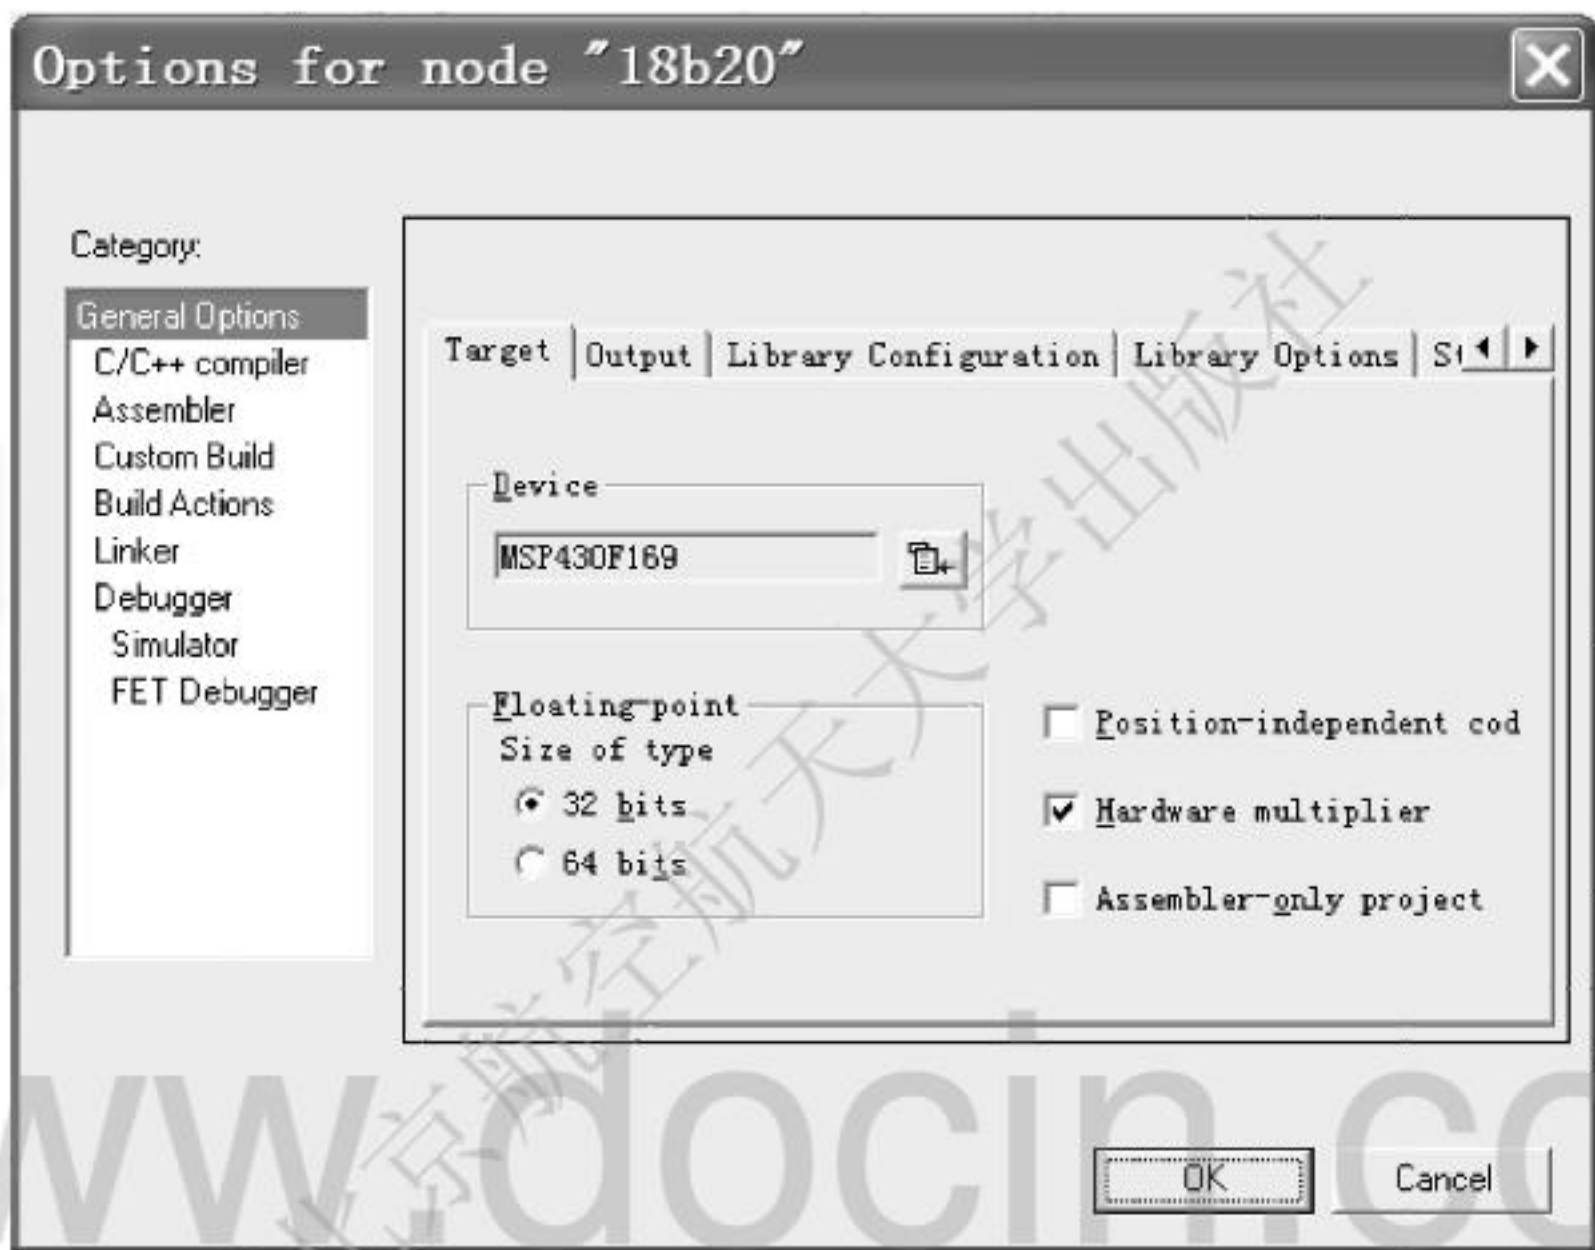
Options for node "18b20"

Category:

General Options
C/C++ compiler
Assembler
Custom Build
Build Actions
Linker
Debugger
Simulator
FET Debugger

Target | Output | Library Configuration | Library Options | S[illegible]

Device
MSP430F169

Floating-point
Size of type
32 bits
64 bits

Position-independent cod
Hardware multiplier
Assembler-only project

OK
Cancel

北京航空航天大学出版社
www.docin.co